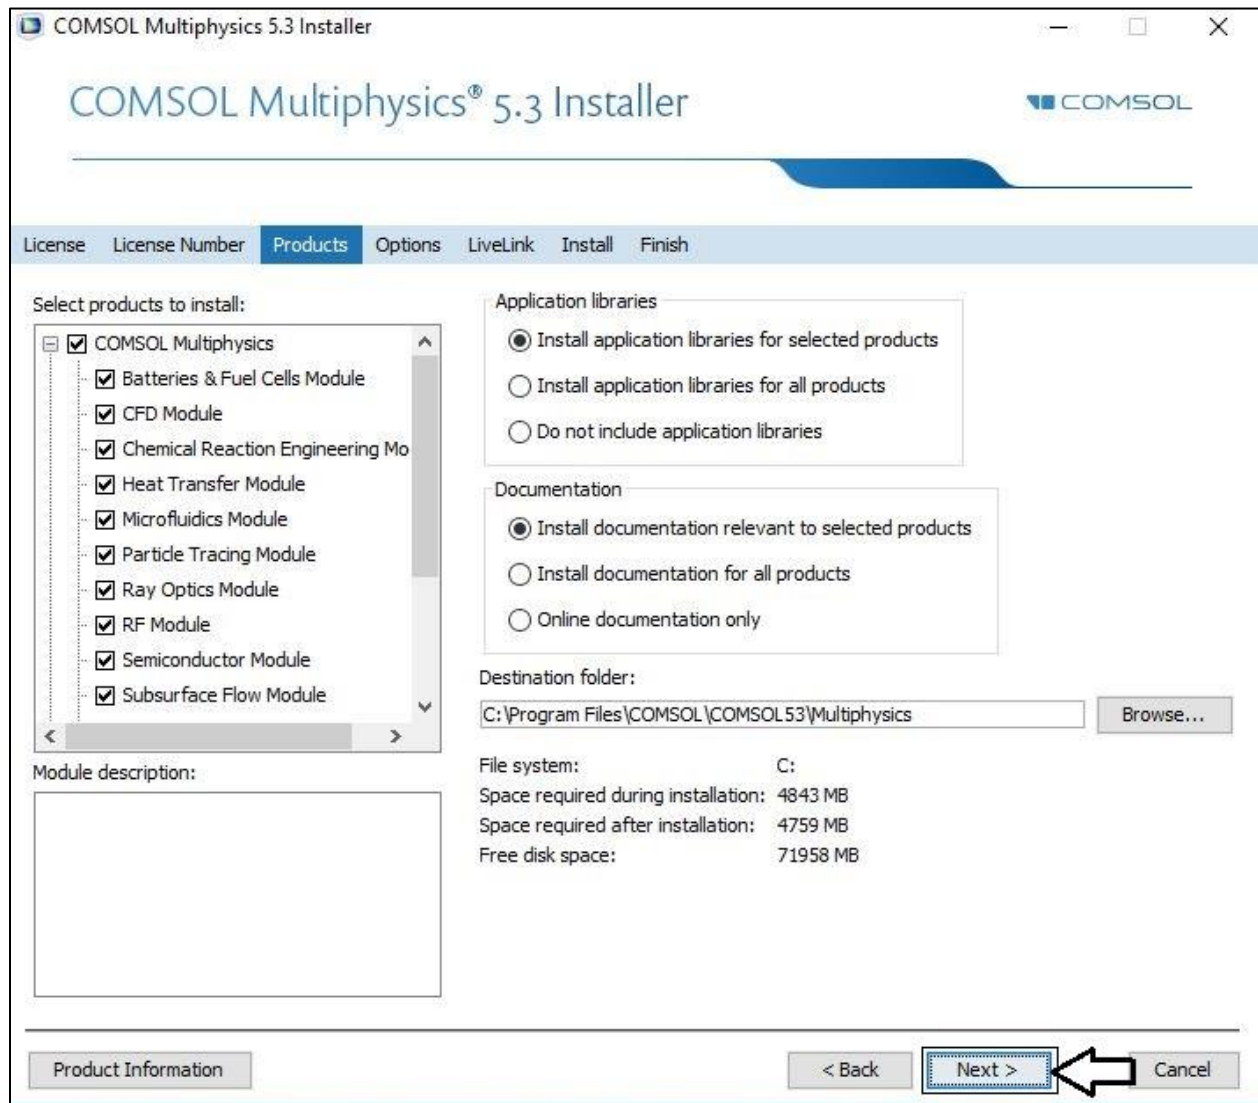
COMSOL Multiphysics 5.3 Installer

COMSOL Multiphysics® 5.3 Installer

COMSOL

License License Number Products Options LiveLink Install Finish

Select products to install:

COMSOL Multiphysics
Batteries & Fuel Cells Module
CFD Module
Chemical Reaction Engineering Mo
Heat Transfer Module
Microfluidics Module
Particle Tracing Module
Ray Optics Module
RF Module
Semiconductor Module
Subsurface Flow Module

Module description:

Application libraries
Install application libraries for selected products
Install application libraries for all products
Do not include application libraries

Documentation
Install documentation relevant to selected products
Install documentation for all products
Online documentation only

Destination folder:
C:\Program Files\COMSOL\COMSOL53\Multiphysics
Browse...

| File system: | C: |
|---|---|
| Space required during installation: | 4843 MB |
| Space required after installation: | 4759 MB |
| Free disk space: | 71958 MB |

Product Information

< Back Next > Cancel